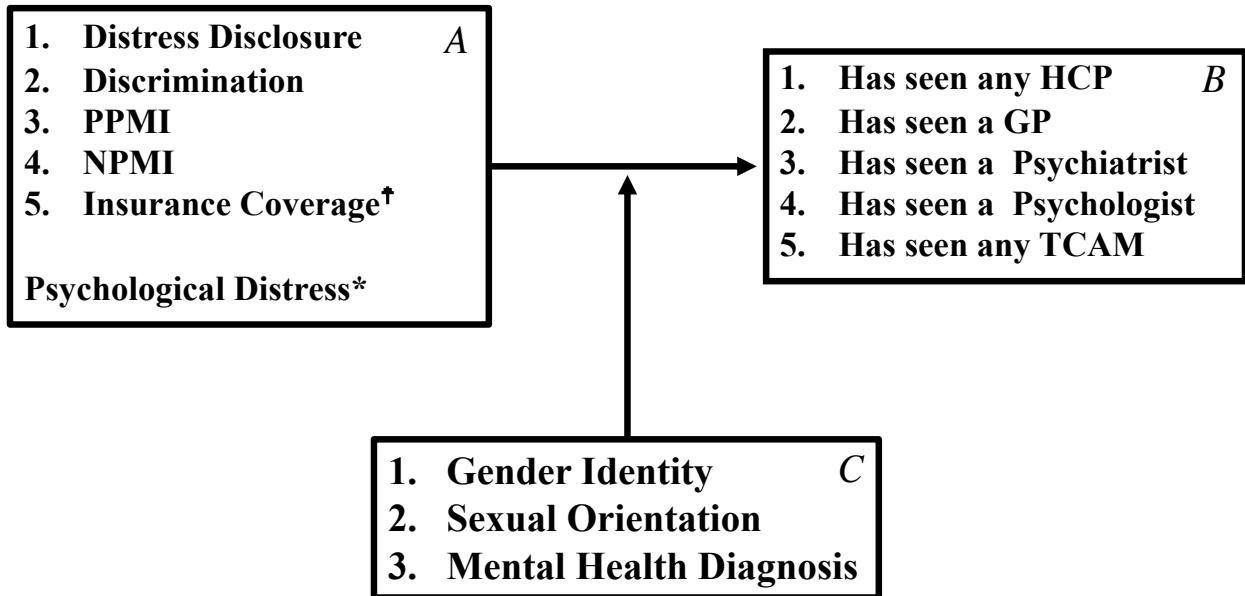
1. Distress Disclosure
2. Discrimination
3. PPMI
4. NPMI
5. Insurance Coverage†

Psychological Distress*

A

1. Has seen any HCP
2. Has seen a GP
3. Has seen a Psychiatrist
4. Has seen a Psychologist
5. Has seen any TCAM

B

1. Gender Identity
2. Sexual Orientation
3. Mental Health Diagnosis

C